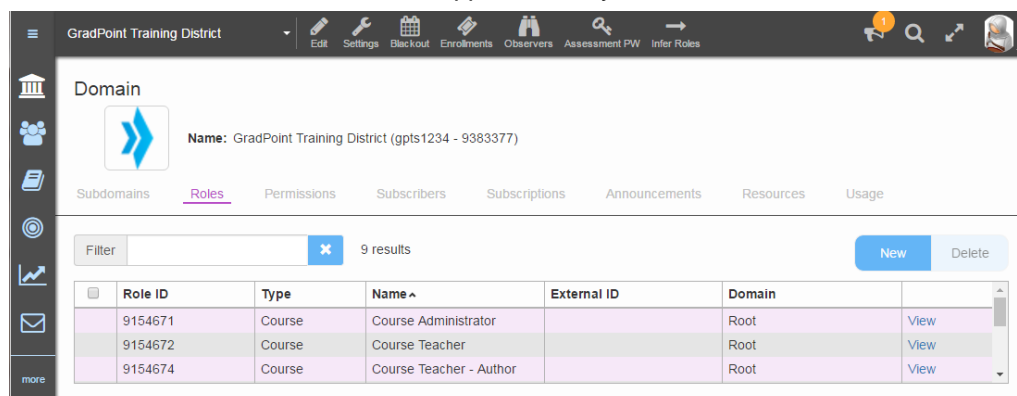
GradPoint Training District

Edit Settings Blackout Enrollments Observers Assessment PW Infer Roles

1

more

Domain

Name: GradPoint Training District (gpts1234 - 9383377)

Subdomains Roles Permissions Subscribers Subscriptions Announcements Resources Usage

Filter

9 results

New Delete

| | Role ID | Type | Name ^ | External ID | Domain | |
|---|---|---|---|---|---|---|
| | 9154671 | Course | Course Administrator | | Root | View |
| | 9154672 | Course | Course Teacher | | Root | View |
| | 9154674 | Course | Course Teacher - Author | | Root | View |